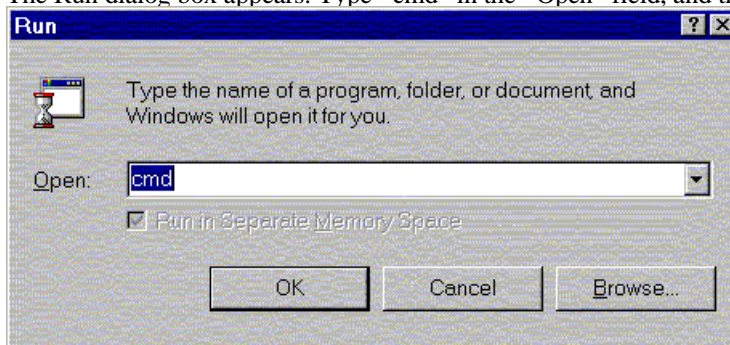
The Run dialog box appears. Type "cmd" in the "Open" field, and t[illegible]

Run

?

Type the name of a program, folder, or document, and Windows will open it for you.

Open: cmd

Run in Separate Memory Space

OK

Cancel

Browse...